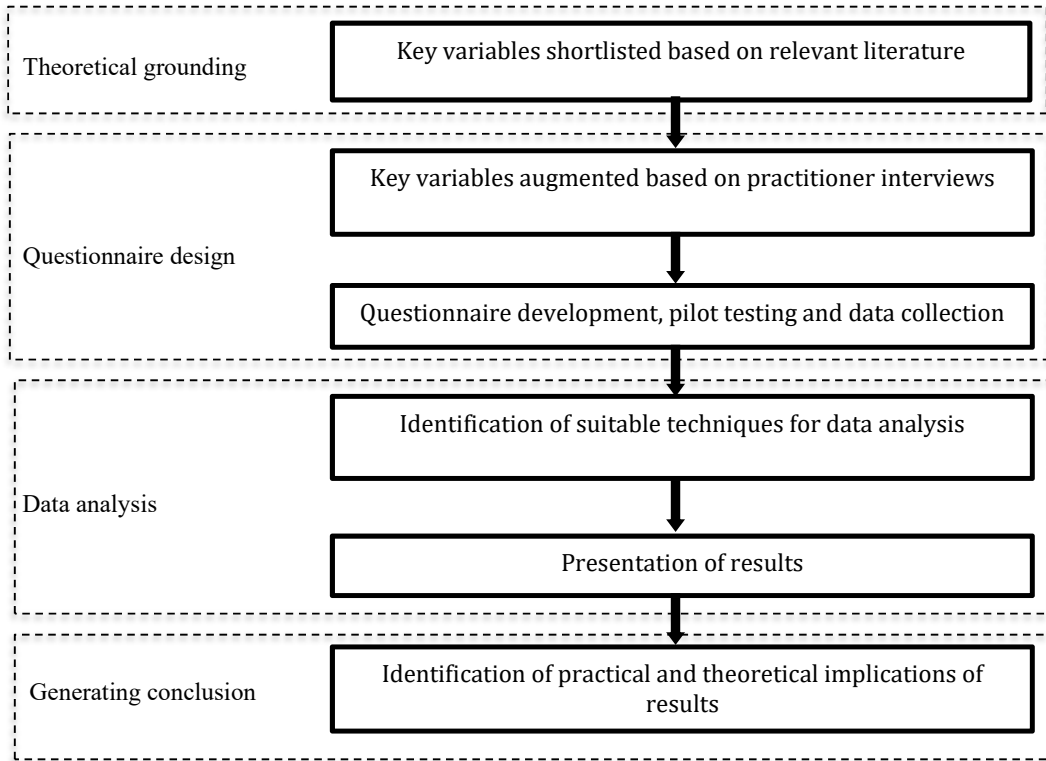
Theoretical grounding

Key variables shortlisted based on relevant literature

Questionnaire design

Key variables augmented based on practitioner interviews

Questionnaire development, pilot testing and data collection

Data analysis

Identification of suitable techniques for data analysis

Presentation of results

Generating conclusion

Identification of practical and theoretical implications of results